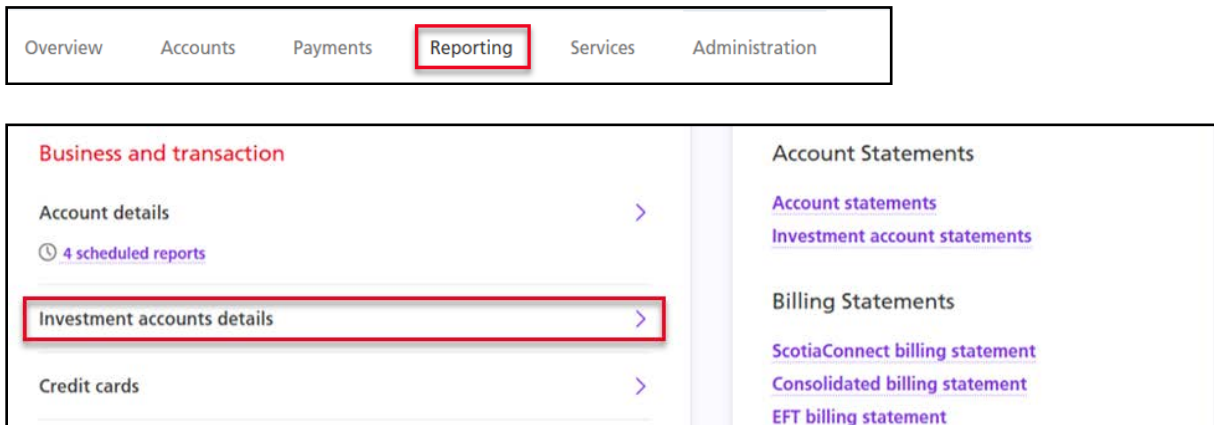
Overview Accounts Payments Reporting Services Administration

Business and transaction

Account details

4 scheduled reports

Investment accounts details

Credit cards

Account Statements

Account statements

Investment account statements

Billing Statements

ScotiaConnect billing statement

Consolidated billing statement

EFT billing statement